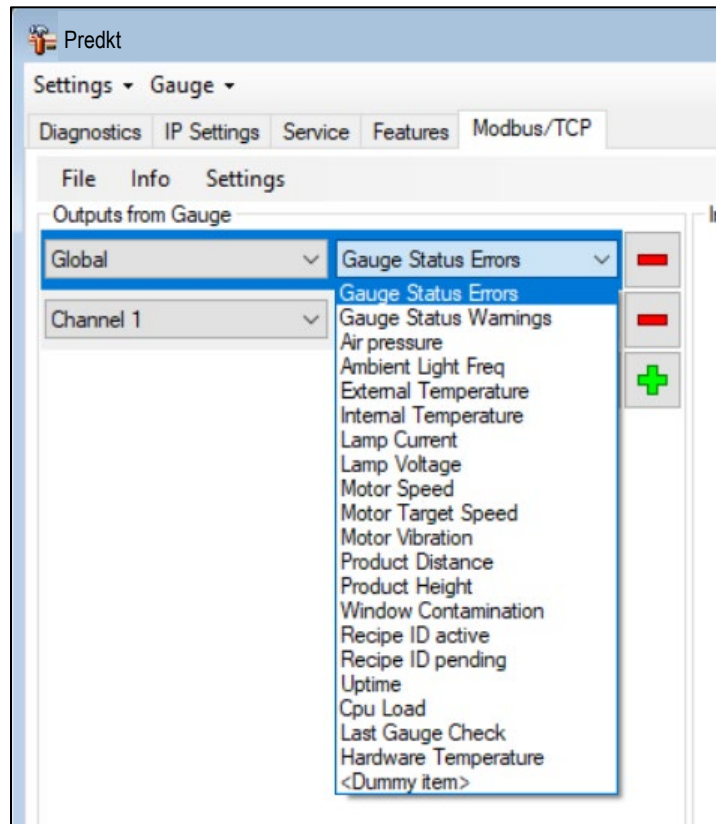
Predkt

Settings ▾ Gauge ▾

Diagnostics IP Settings Service Features Modbus/TCP

File Info Settings

Outputs from Gauge

I

Global

Gauge Status Errors

Channel 1

Gauge Status Errors
Gauge Status Warnings
Air pressure
Ambient Light Freq
External Temperature
Internal Temperature
Lamp Current
Lamp Voltage
Motor Speed
Motor Target Speed
Motor Vibration
Product Distance
Product Height
Window Contamination
Recipe ID active
Recipe ID pending
Uptime
Cpu Load
Last Gauge Check
Hardware Temperature
<Dummy item>